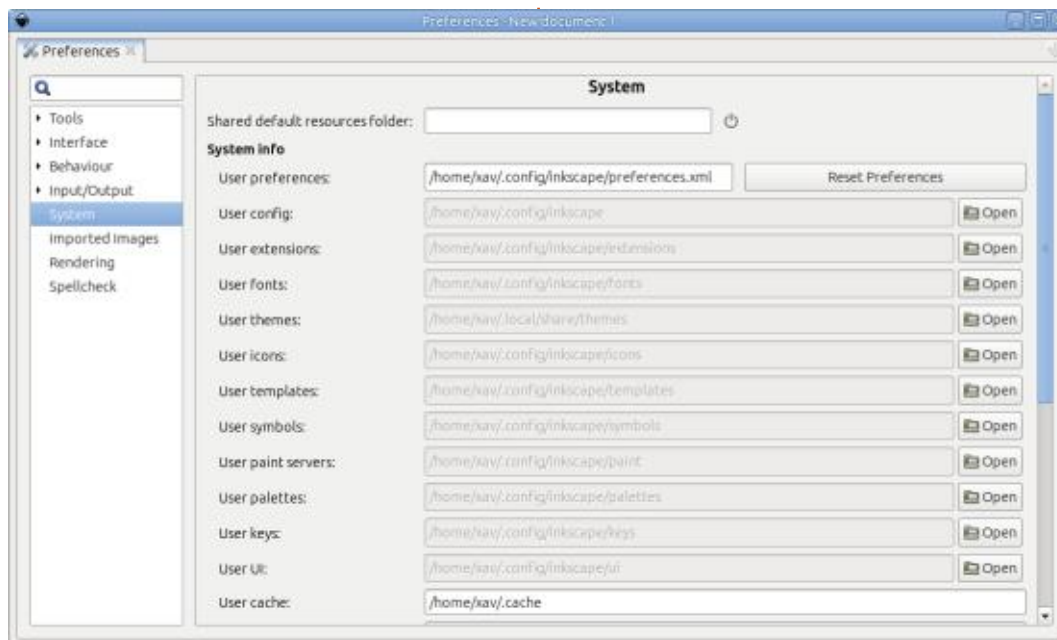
Preferences - New document 1

Preferences

Tools
Interface
Behaviour
Input/Output
System
Imported Images
Rendering
Spellcheck

System

Shared default resources folder:

System info

User preferences: /home/xav/.config/inkscape/preferences.xml Reset Preferences

User config: /home/xav/.config/inkscape Open

User extensions: /home/xav/.config/inkscape/extensions Open

User fonts: /home/xav/.config/inkscape/fonts Open

User themes: /home/xav/.local/share/themes Open

User icons: /home/xav/.config/inkscape/icons Open

User templates: /home/xav/.config/inkscape/templates Open

User symbols: /home/xav/.config/inkscape/symbols Open

User paint servers: /home/xav/.config/inkscape/paint Open

User palettes: /home/xav/.config/inkscape/palettes Open

User keys: /home/xav/.config/inkscape/keys Open

User UI: /home/xav/.config/inkscape/ui Open

User cache: /home/xav/.cache